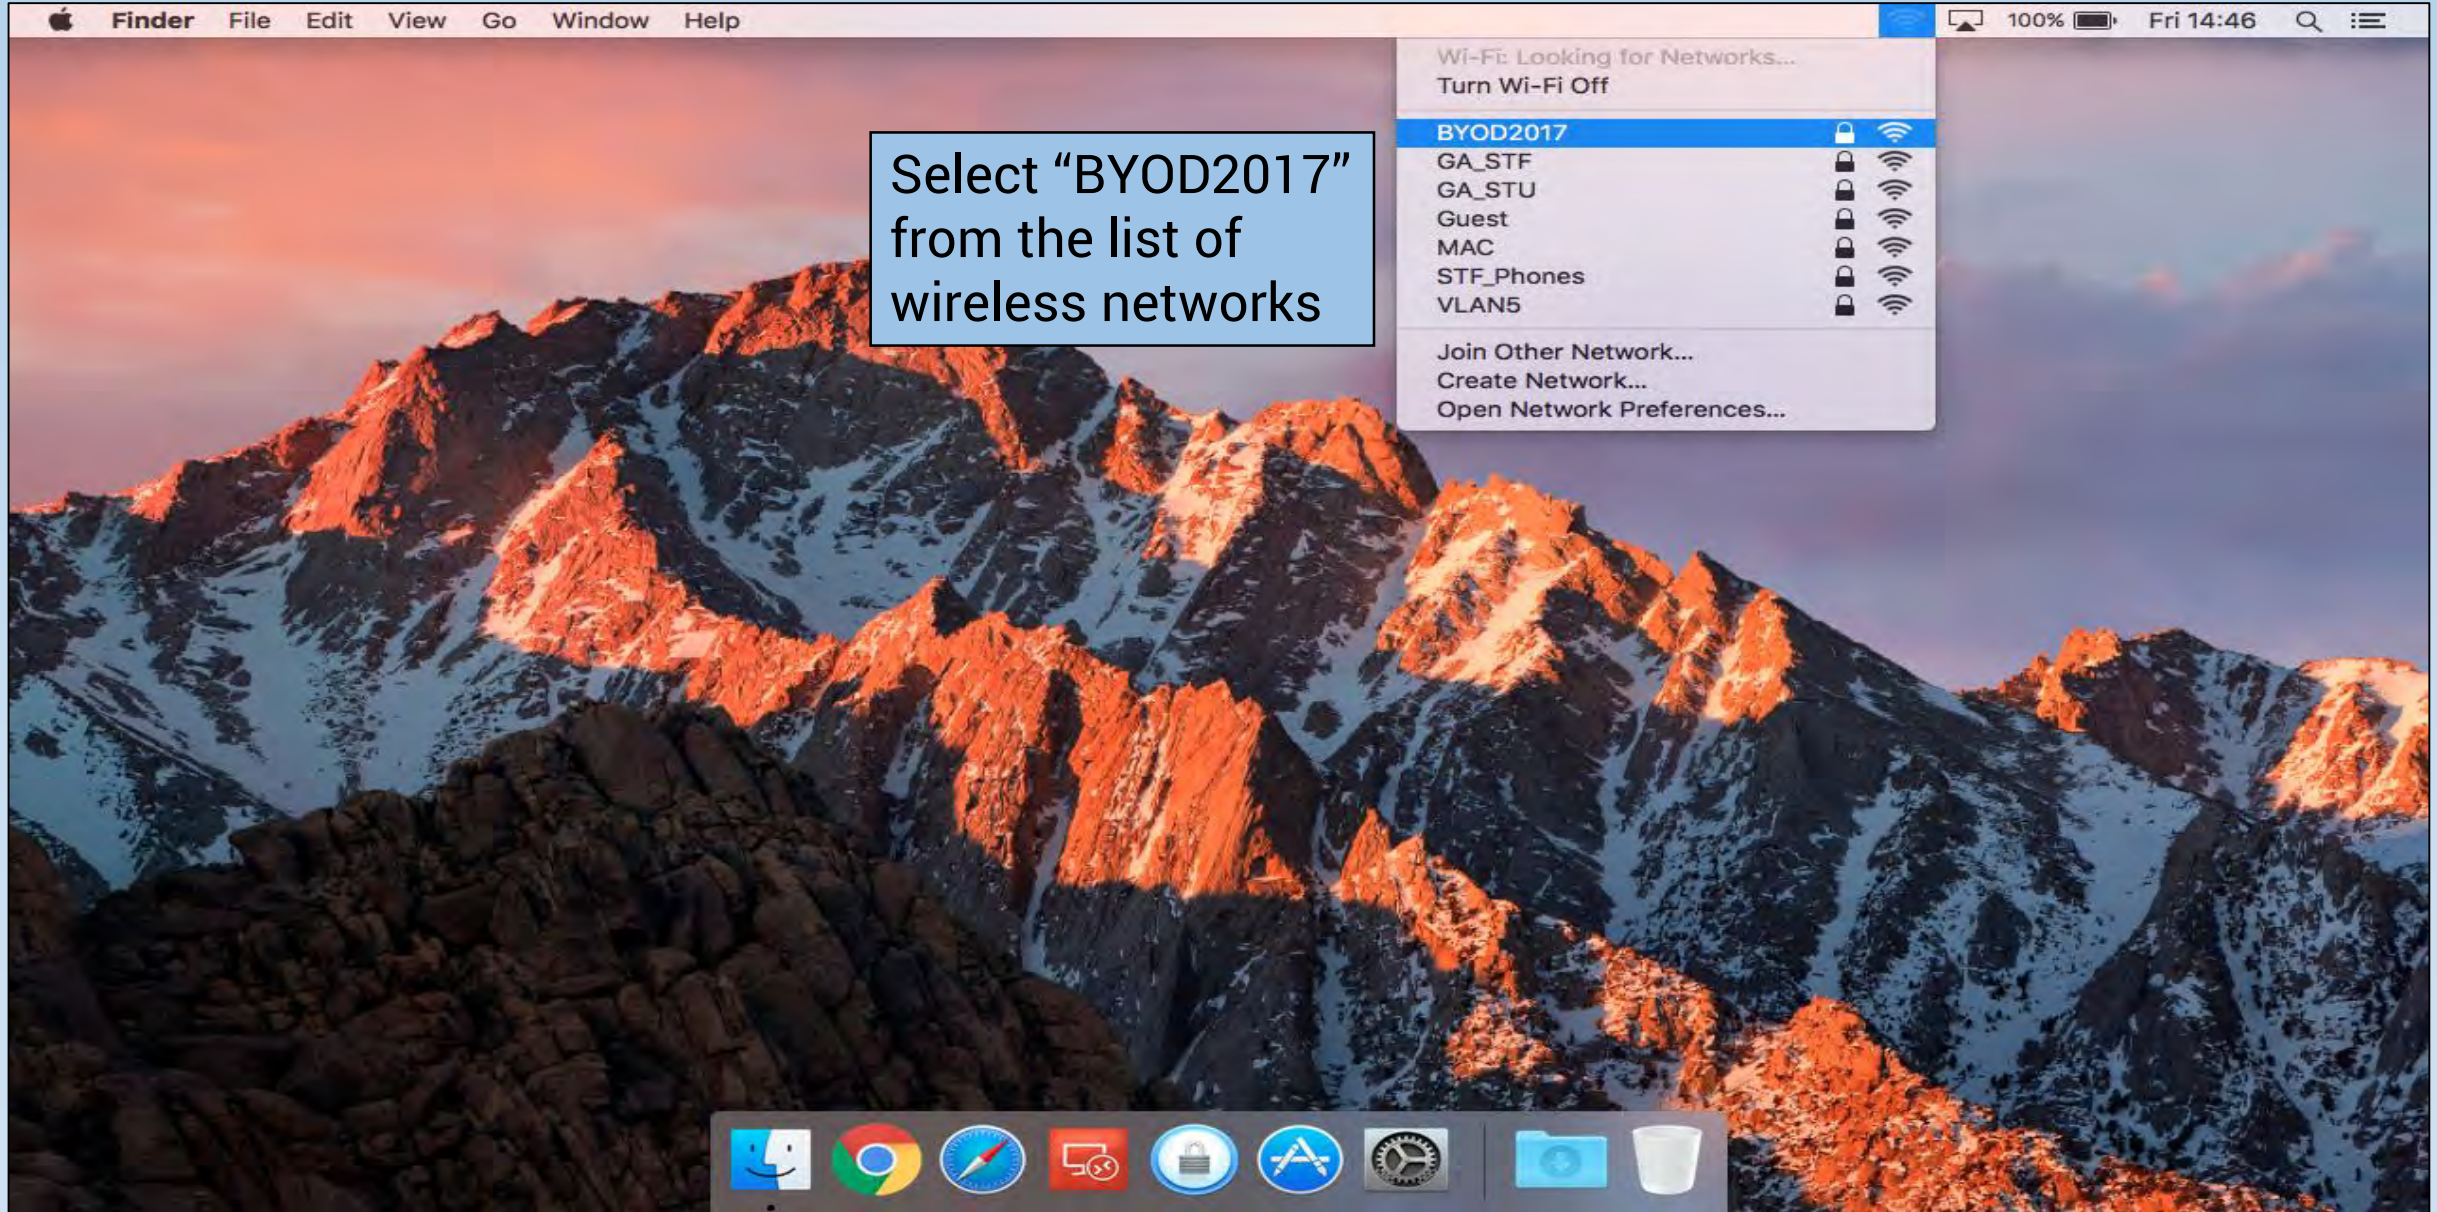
Finder File Edit View Go Window Help

100% Fri 14:46

Wi-Fi: Looking for Networks...
Turn Wi-Fi Off

BYOD2017
GA_STF
GA_STU
Guest
MAC
STF_Phones
VLAN5

Join Other Network...
Create Network...
Open Network Preferences...

Select “BYOD2017” from the list of wireless networks